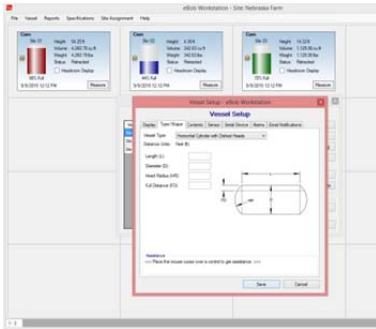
eBob Workstation - Site: Nebraska Farm

File Vessel Reports Specifications Site Assignment Help

Corn
Silo 01
Height 54.20 ft
Volume 4,260.76 cu ft
Weight 4,260.76 lbs
Status Retracted
Headroom Display
86% Full
9/9/2010 12:12 PM
Measure

Corn
Silo 02
Height 4.30 ft
Volume 342.63 cu ft
Weight 342.63 lbs
Status Retracted
Headroom Display
44% Full
9/9/2010 12:12 PM
Measure

Corn
Silo 03
Height 14.32 ft
Volume 1,125.80 cu ft
Weight 1,125.80 lbs
Status Retracted
Headroom Display
70% Full
9/9/2010 12:12 PM
Measure

Vessel Setup - eBob Workstation

Vessel Setup

Display Type/Shape Contents Sensor Serial Device Alarms Email Notifications

Vessel Type: Horizontal Cylinder with Dished Heads
Distance Units: Feet (ft)

Length (L):
Diameter (D):
Head Radius (HR):
Full Distance (FD):

FD
HR
D
L

Assistance
>>> Place the mouse cursor over a control to get assistance. <<<

Save Cancel